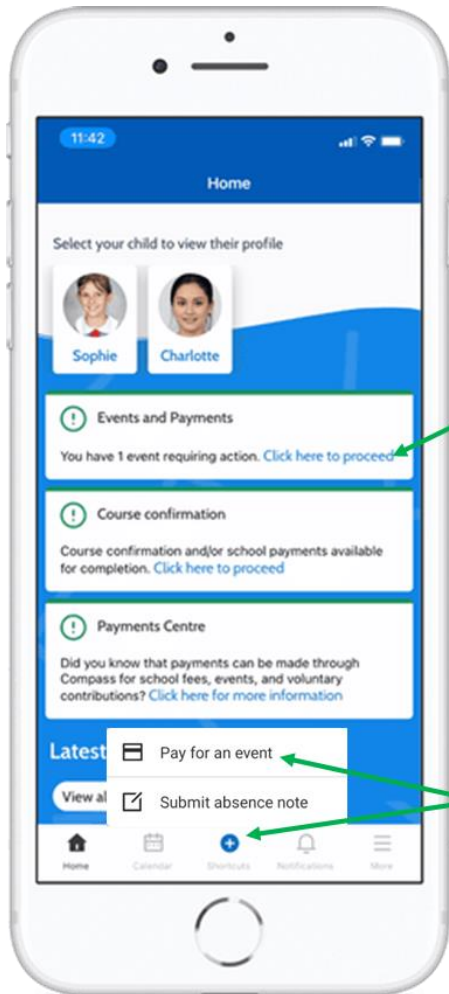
11:42

Home

Select your child to view their profile

Sophie

Charlotte

Events and Payments

You have 1 event requiring action. Click here to proceed

Course confirmation

Course confirmation and/or school payments available for completion. Click here to proceed

Payments Centre

Did you know that payments can be made through Compass for school fees, events, and voluntary contributions? Click here for more information

Latest

View al

Pay for an event

Submit absence note

Home

Calendar

Shortcuts

Notifications

More